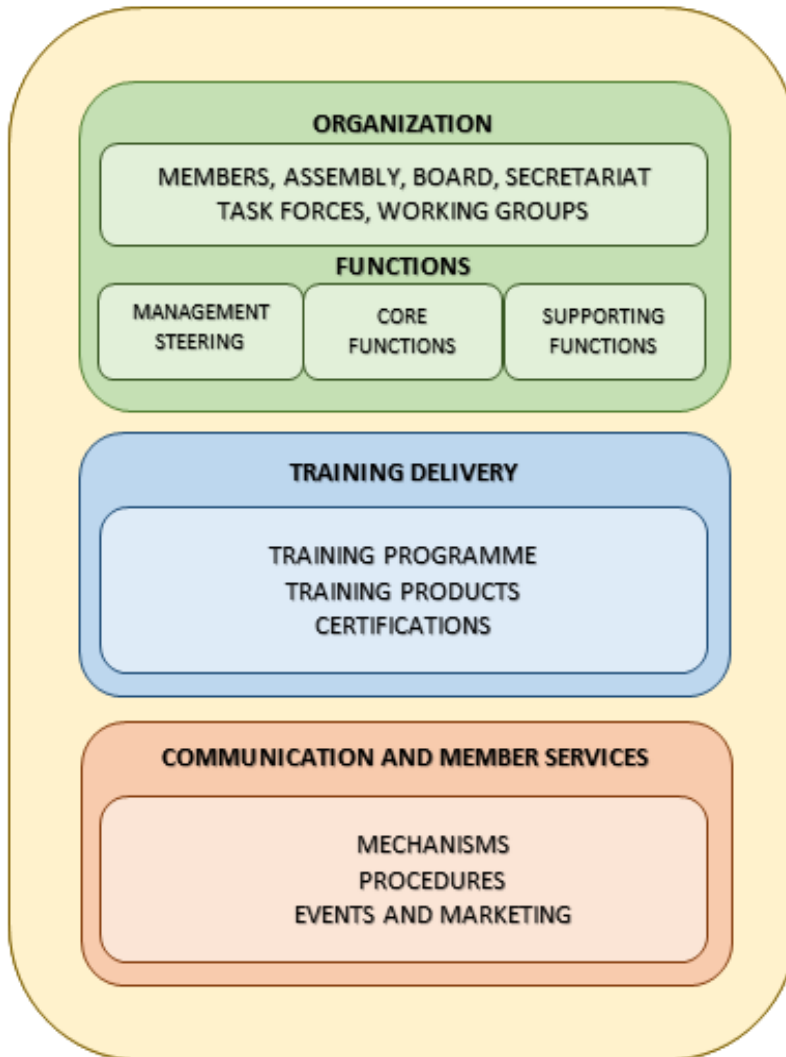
ORGANIZATION

MEMBERS, ASSEMBLY, BOARD, SECRETARIAT
TASK FORCES, WORKING GROUPS

FUNCTIONS

MANAGEMENT
STEERING

CORE
FUNCTIONS

SUPPORTING
FUNCTIONS

TRAINING DELIVERY

TRAINING PROGRAMME
TRAINING PRODUCTS
CERTIFICATIONS

COMMUNICATION AND MEMBER SERVICES

MECHANISMS
PROCEDURES
EVENTS AND MARKETING